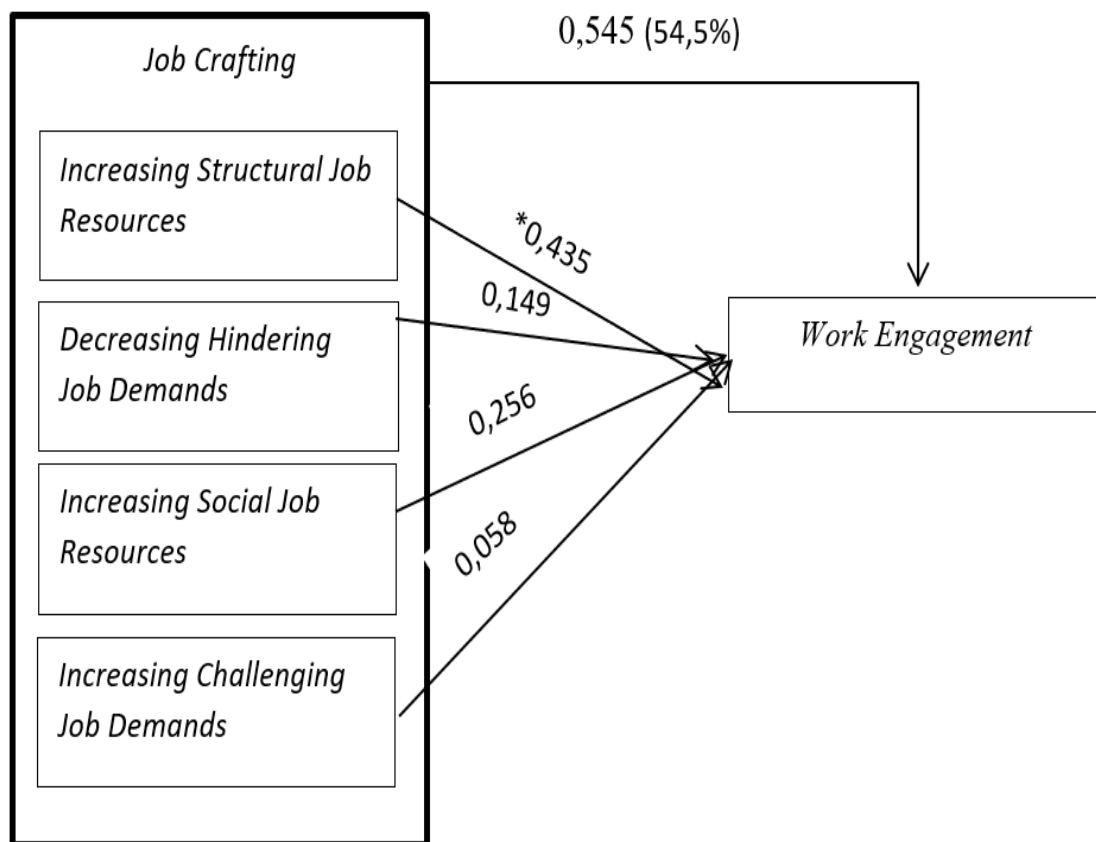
Job Crafting

0,545 (54,5%)

Increasing Structural Job Resources

*0,435

0,149

Decreasing Hindering Job Demands

Work Engagement

0,256

Increasing Social Job Resources

0,058

Increasing Challenging Job Demands